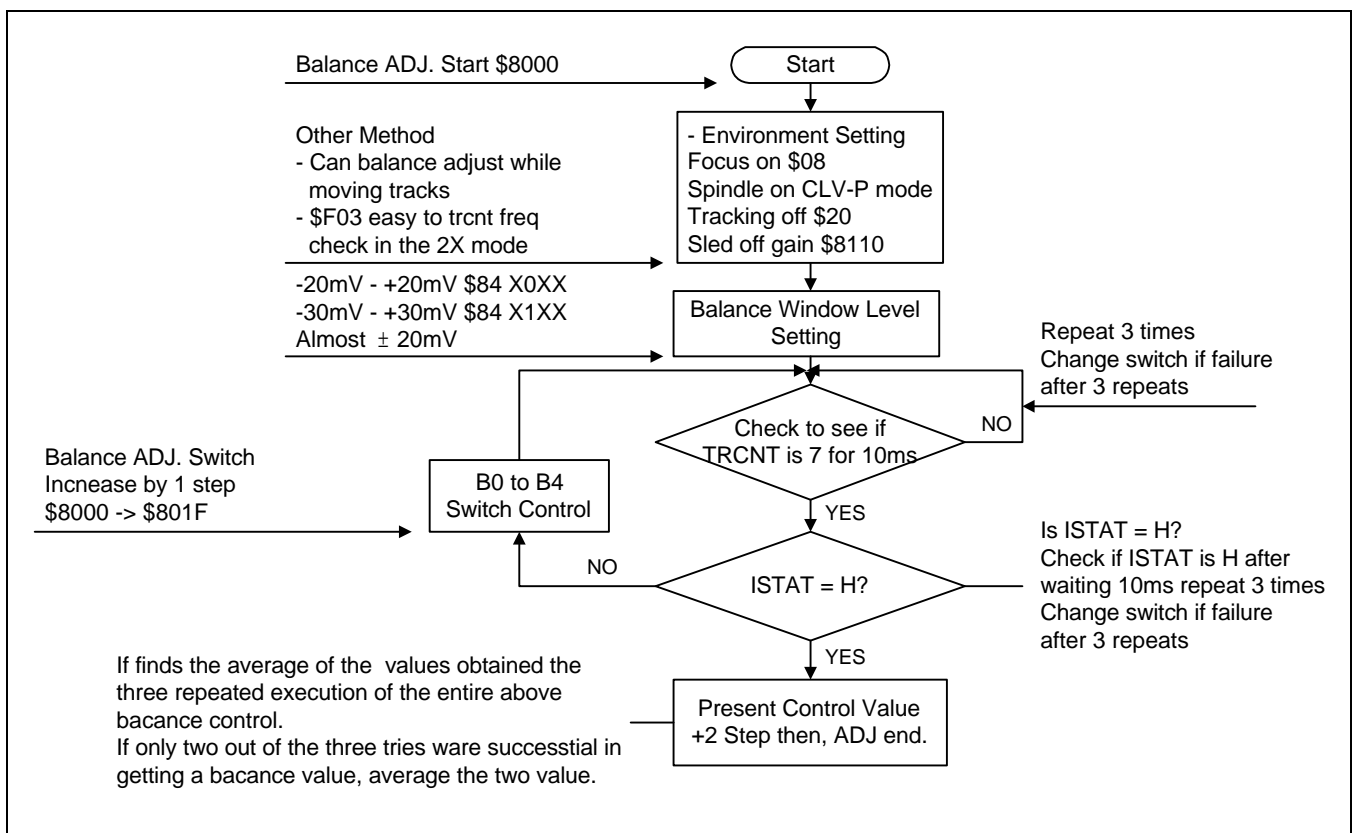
Balance ADJ. Start \$8000

Start

Other Method
- Can balance adjust while moving tracks
- \$F03 easy to trcnt freq check in the 2X mode

- Environment Setting
Focus on \$08
Spindle on CLV-P mode
Tracking off \$20
Sled off gain \$8110

-20mV - +20mV \$84 X0XX
-30mV - +30mV \$84 X1XX
Almost $\pm$ 20mV

Balance Window Level Setting

Repeat 3 times
Change switch if failure after 3 repeats

NO

Check to see if TRCNT is 7 for 10ms

Balance ADJ. Switch
Incnease by 1 step
\$8000 -> \$801F

B0 to B4
Switch Control

YES

Is ISTAT = H?
Check if ISTAT is H after waiting 10ms repeat 3 times
Change switch if failure after 3 repeats

NO

ISTAT = H?

YES

If finds the average of the values obtained the three repeated execution of the entire above bacance control.
If only two out of the three tries ware successtial in getting a bacance value, average the two value.

Present Control Value
+2 Step then, ADJ end.